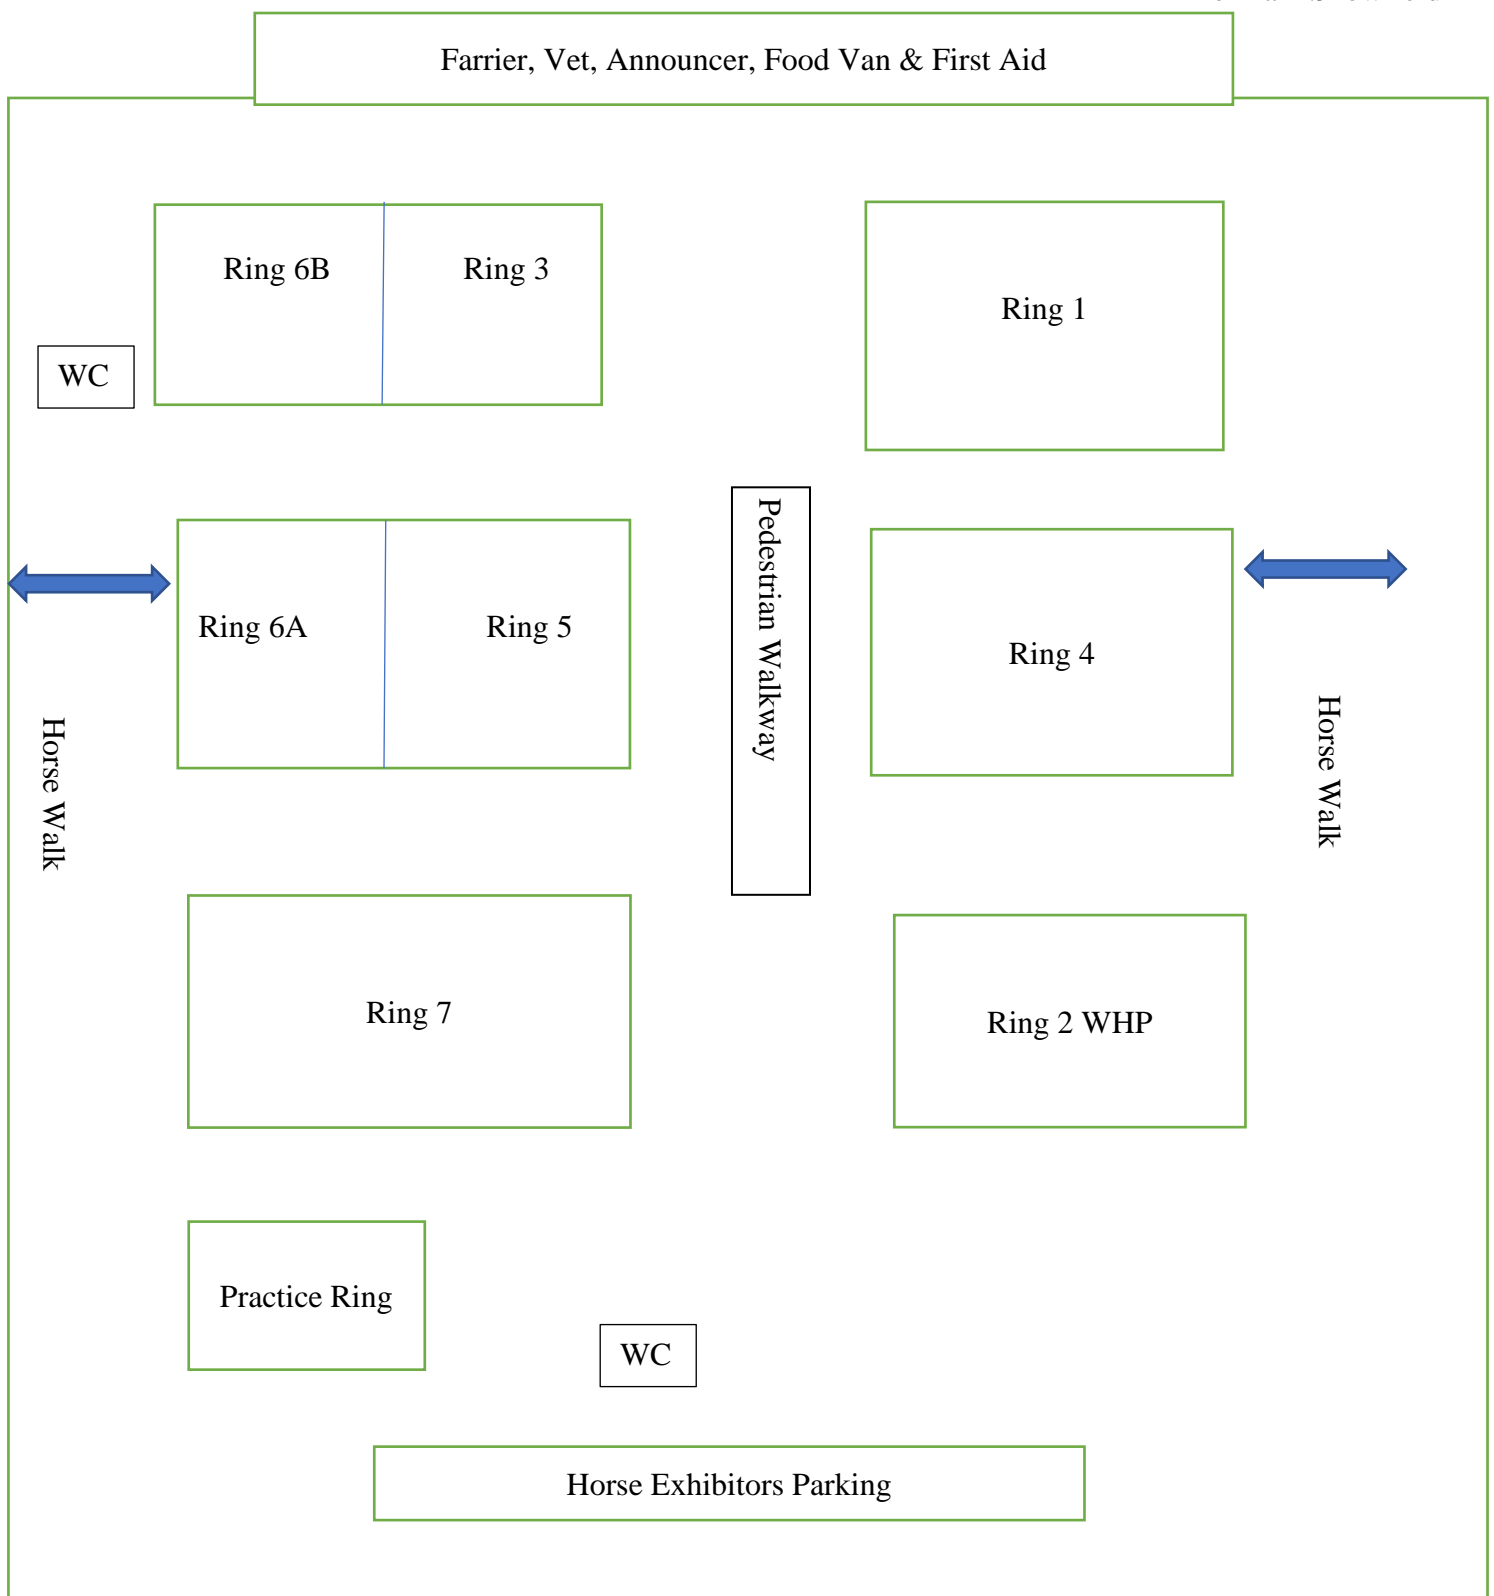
Farrier, Vet, Announcer, Food Van & First Aid

Ring 6B

Ring 3

Ring 1

WC

Pedestrian Walkway

Ring 6A

Ring 5

Ring 4

Horse Walk

Horse Walk

Ring 7

Ring 2 WHP

Practice Ring

WC

Horse Exhibitors Parking